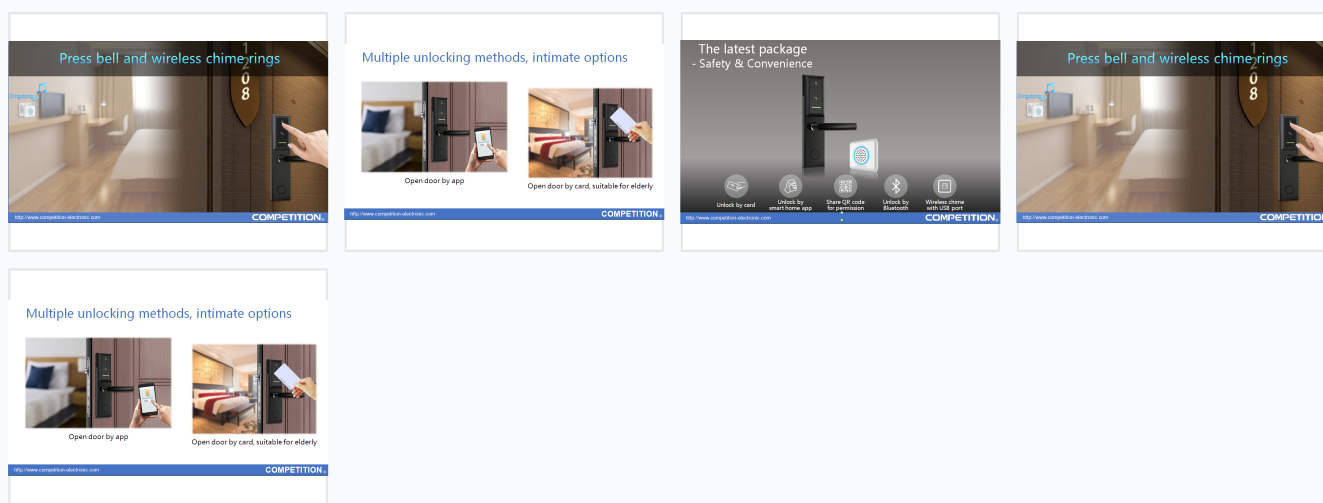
Press bell and wireless chime rings

208

Ringtone

http://www.competition-electronic.com

COMPETITION

Multiple unlocking methods, intimate options

Open door by app

Open door by card, suitable for elderly

http://www.competition-electronic.com

COMPETITION

The latest package
- Safety & Convenience

Unlock by card

Unlock by smart home app

Share QR code for permission

Unlock by Bluetooth

Wireless chime with USB port

http://www.competition-electronic.com

COMPETITION

Press bell and wireless chime rings

208

Ringtone

http://www.competition-electronic.com

COMPETITION

Multiple unlocking methods, intimate options

Open door by app

Open door by card, suitable for elderly

http://www.competition-electronic.com

COMPETITION